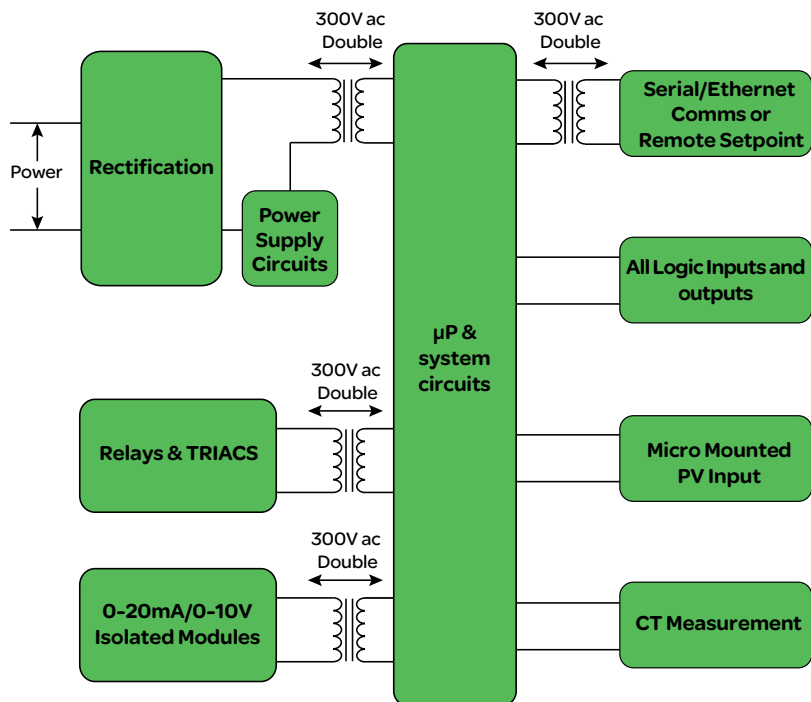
300V ac
Double

300V ac
Double

Power

Rectification

Power Supply Circuits

Serial/Ethernet Comms or Remote Setpoint

All Logic Inputs and outputs

μP & system circuits

300V ac
Double

Relays & TRIACS

Micro Mounted PV Input

300V ac
Double

0-20mA/0-10V Isolated Modules

CT Measurement